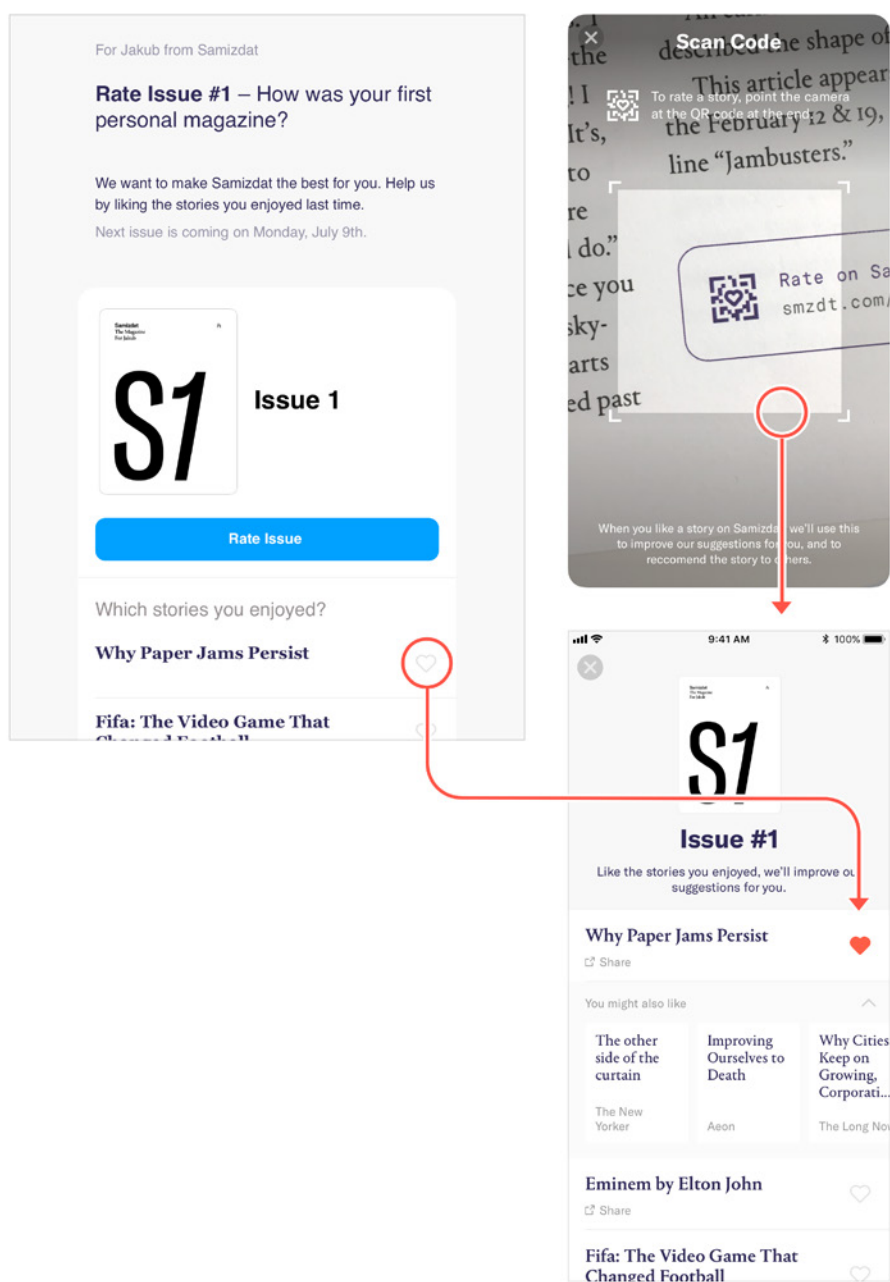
For Jakub from Samizdat

**Rate Issue #1** – How was your first personal magazine?

We want to make Samizdat the best for you. Help us by liking the stories you enjoyed last time.

Next issue is coming on Monday, July 9th.

Samizdat
The Magazine
For Jakub

S1

Issue 1

Rate Issue

Which stories you enjoyed?

Why Paper Jams Persist

Fifa: The Video Game That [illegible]

Scan Code

To rate a story, point the camera at the QR code at the end.

An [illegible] described the shape of the This article appear !I the February 12 & 19, It's, line "Jambusters." to re l do." ce you sky- arts ed past

Rate on Sa
smzdt.com/

When you like a story on Samizdat, we'll use this to improve our suggestions for you, and to reccomend the story to others.

9:41 AM
100%

Samizdat
The Magazine
For Jakub

S1

Issue #1

Like the stories you enjoyed, we'll improve ou suggestions for you.

Why Paper Jams Persist

Share

You might also like

| The other side of the curtain | Improving Ourselves to Death | Why Cities Keep on Growing, Corporati... |
|---|---|---|
| The New Yorker | Aeon | The Long Now |

Eminem by Elton John

Share

Fifa: The Video Game That Changed Football